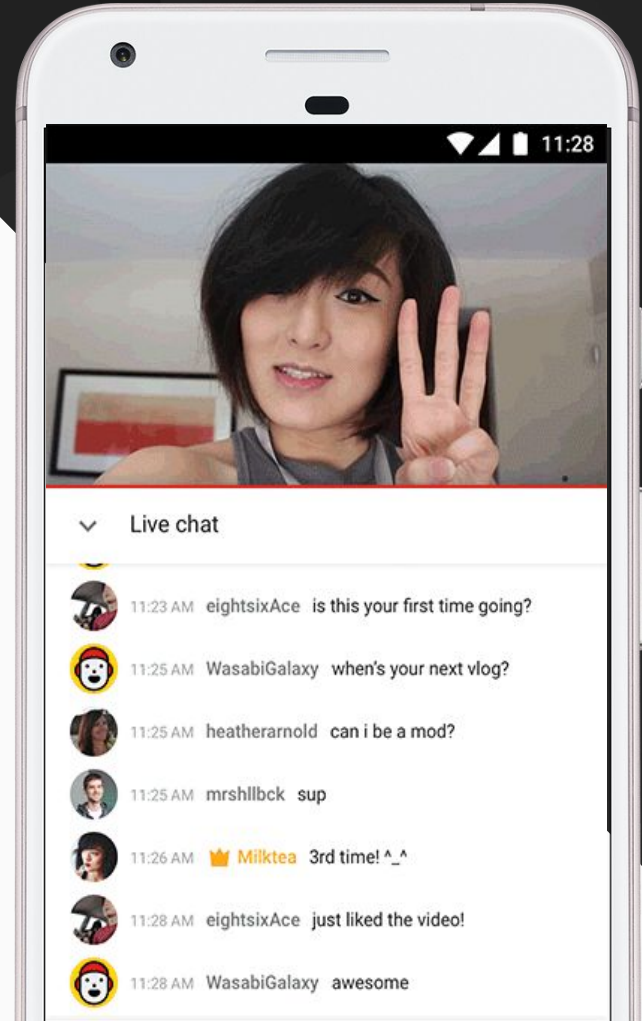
11:28

Live chat

11:23 AM eightsixAce is this your first time going?

11:25 AM WasabiGalaxy when's your next vlog?

11:25 AM heatherarnold can i be a mod?

11:25 AM mrshllbck sup

11:26 AM Milktea 3rd time! ^_^

11:28 AM eightsixAce just liked the video!

11:28 AM WasabiGalaxy awesome